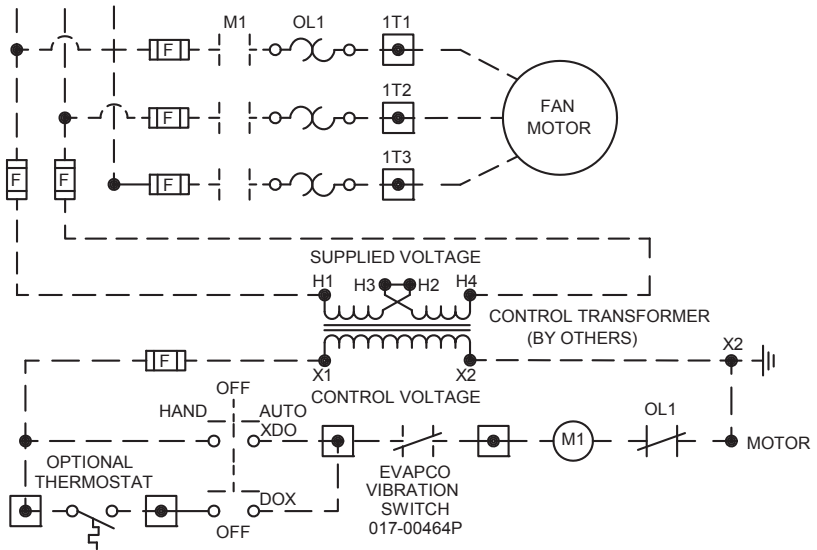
M1
OL1
1T1
F
FAN MOTOR
1T2
F
1T3
F
F
F
SUPPLIED VOLTAGE
H1
H3
H2
H4
CONTROL TRANSFORMER (BY OTHERS)
F
X1
X2
X2
CONTROL VOLTAGE
OFF
HAND
AUTO
XDO
OL1
M1
MOTOR
OPTIONAL THERMOSTAT
EVAPCO VIBRATION SWITCH 017-00464P
DOX
OFF